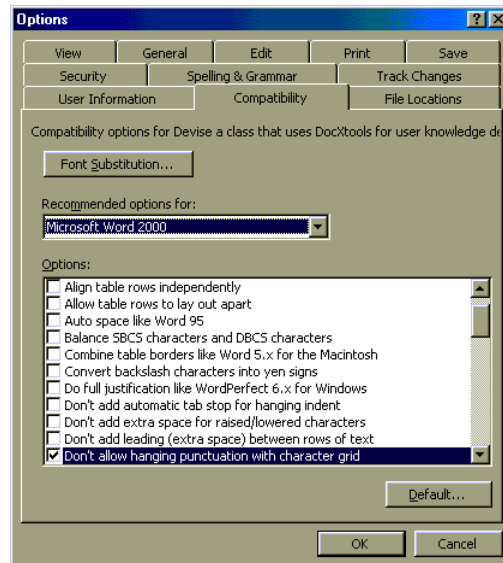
Options

?
X

View
General
Edit
Print
Save
Security
Spelling & Grammar
Track Changes
User Information
Compatibility
File Locations

Compatibility options for Devise a class that uses DocXtools for user knowledge de

Font Substitution...

Recommended options for:

Microsoft Word 2000

Options:

Align table rows independently
Allow table rows to lay out apart
Auto space like Word 95
Balance SBCS characters and DBCS characters
Combine table borders like Word 5.x for the Macintosh
Convert backslash characters into yen signs
Do full justification like WordPerfect 6.x for Windows
Don't add automatic tab stop for hanging indent
Don't add extra space for raised/lowered characters
Don't add leading (extra space) between rows of text
Don't allow hanging punctuation with character grid

Default...

OK
Cancel